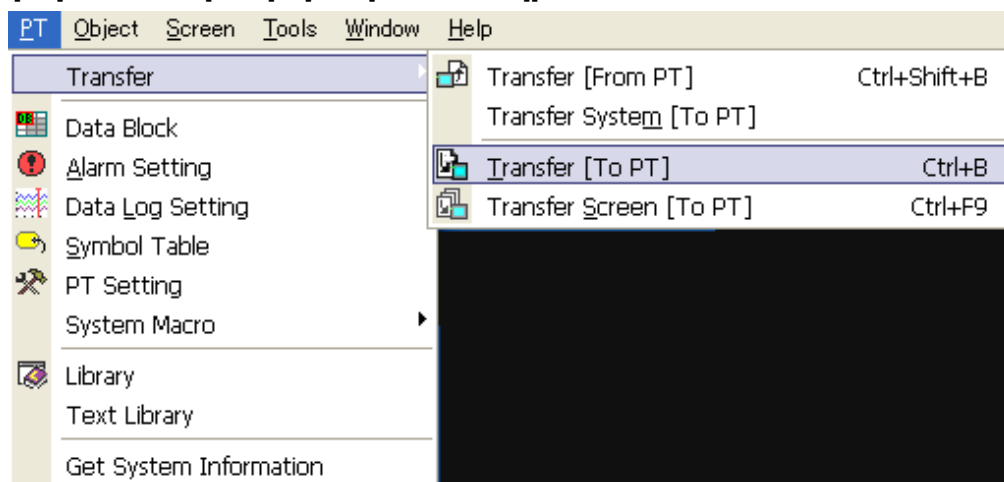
PT Object Screen Tools Window Help

Transfer
Data Block
Alarm Setting
Data Log Setting
Symbol Table
PT Setting
System Macro
Library
Text Library
Get System Information

Transfer [From PT] Ctrl+Shift+B
Transfer System [To PT]
Transfer [To PT] Ctrl+B
Transfer Screen [To PT] Ctrl+F9